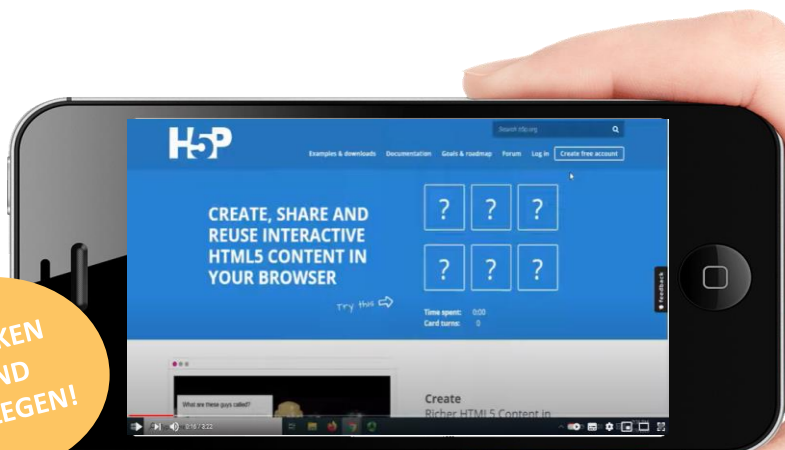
KEN
ND
LEGEN!

H5P

Search h5p.org

Examples & downloads Documentation Goals & roadmap Forum Log in Create free account

CREATE, SHARE AND REUSE INTERACTIVE HTML5 CONTENT IN YOUR BROWSER

Try this

?
?
?
?
?
?

Time spent: 0:00
Card turns: 0

Feedback

What are these guys called?

Create
Richer HTML5 Content in

0:16 / 3:22